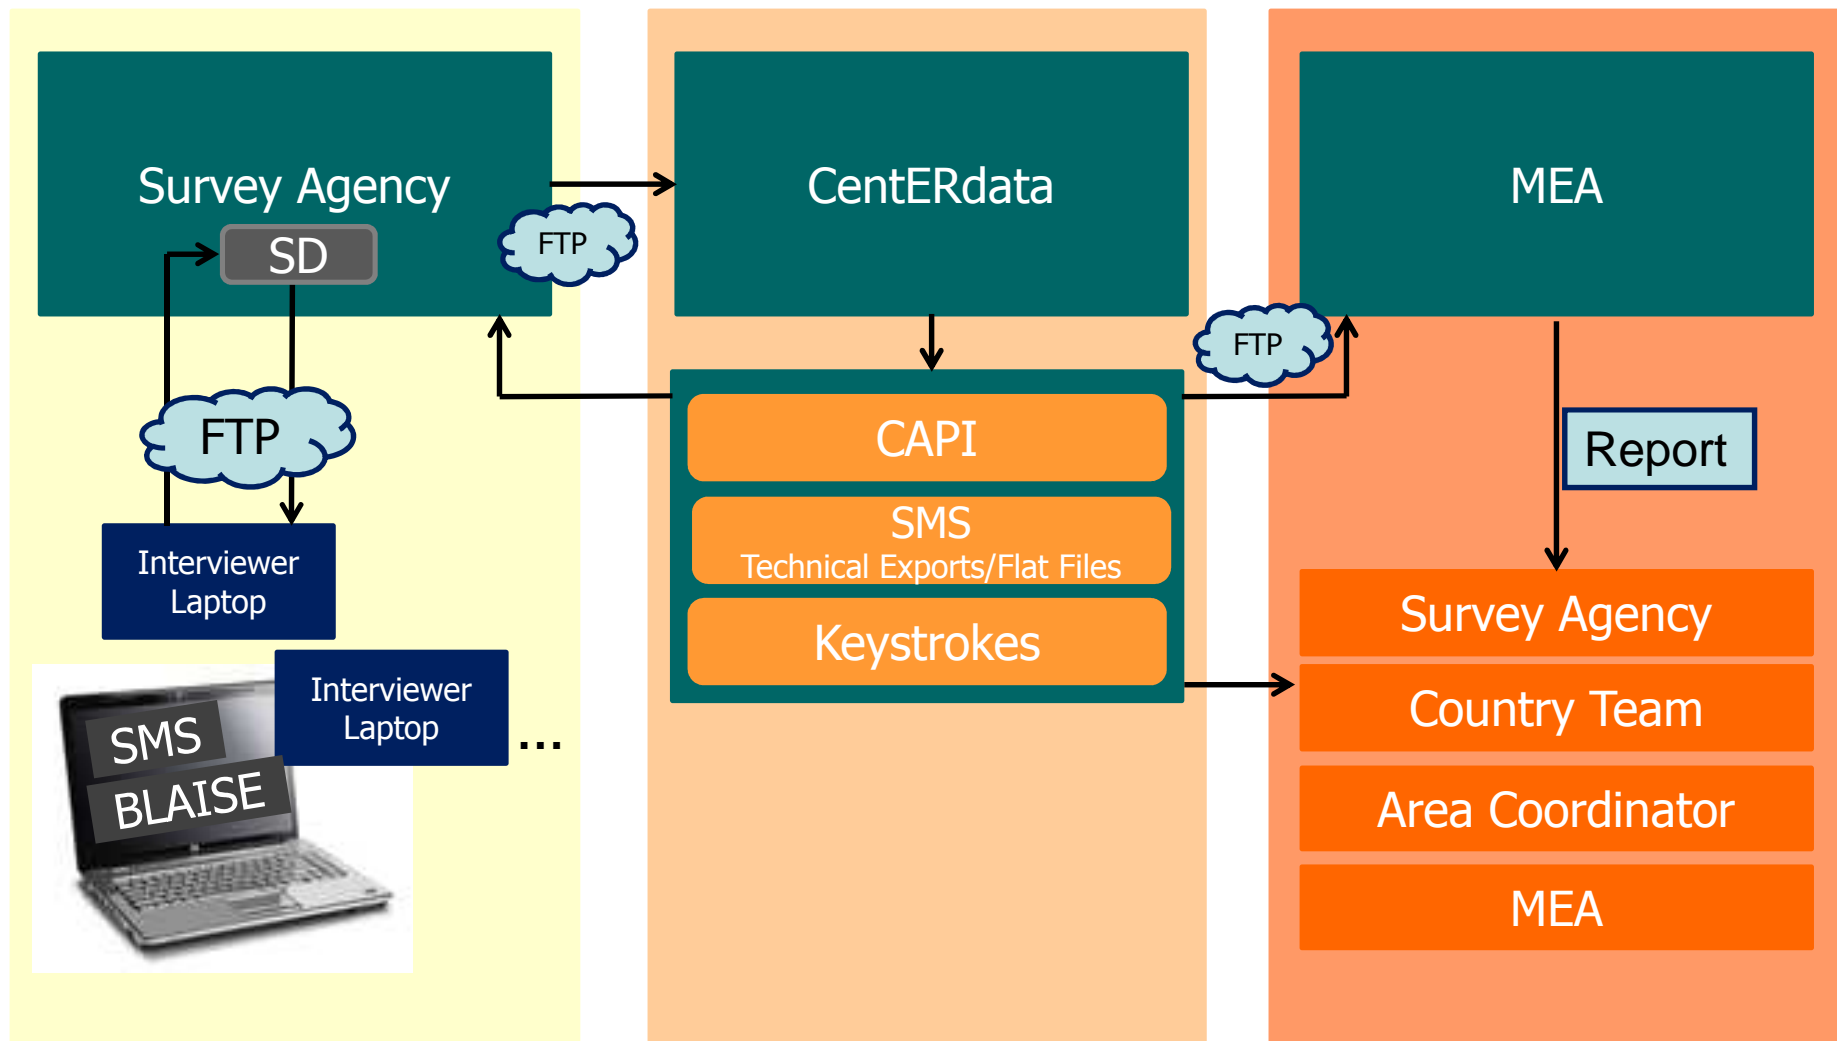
Survey Agency

SD

FTP

FTP

Interviewer Laptop

SMS

BLAISE

Interviewer Laptop

...

CentERdata

CAPI

SMS
Technical Exports/Flat Files

Keystrokes

FTP

MEA

Report

Survey Agency

Country Team

Area Coordinator

MEA